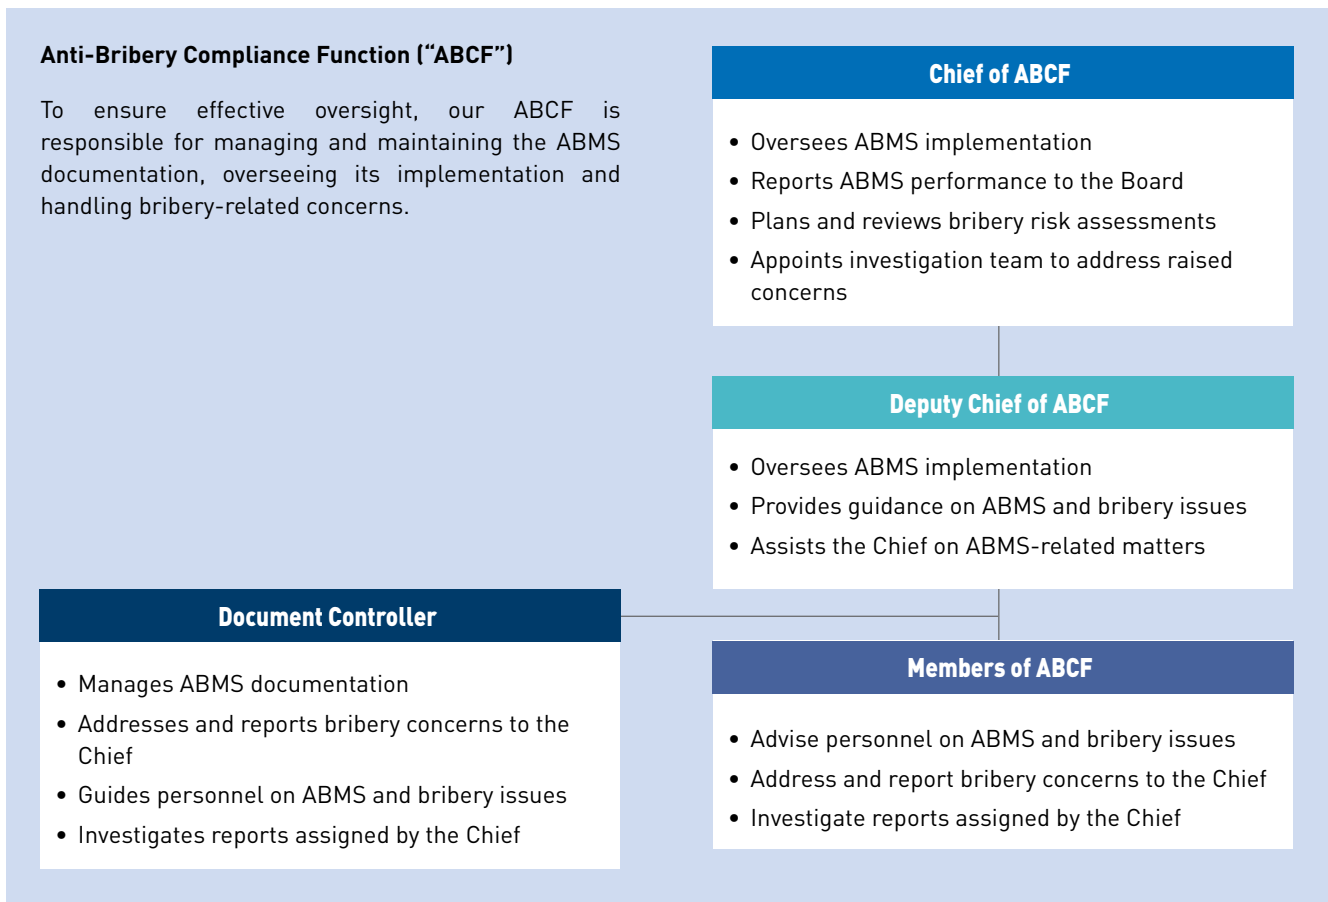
**Anti-Bribery Compliance Function ("ABCF")**

To ensure effective oversight, our ABCF is responsible for managing and maintaining the ABMS documentation, overseeing its implementation and handling bribery-related concerns.

**Chief of ABCF**

- Oversees ABMS implementation
- Reports ABMS performance to the Board
- Plans and reviews bribery risk assessments
- Appoints investigation team to address raised concerns

**Deputy Chief of ABCF**

- Oversees ABMS implementation
- Provides guidance on ABMS and bribery issues
- Assists the Chief on ABMS-related matters

**Document Controller**

- Manages ABMS documentation
- Addresses and reports bribery concerns to the Chief
- Guides personnel on ABMS and bribery issues
- Investigates reports assigned by the Chief

**Members of ABCF**

- Advise personnel on ABMS and bribery issues
- Address and report bribery concerns to the Chief
- Investigate reports assigned by the Chief